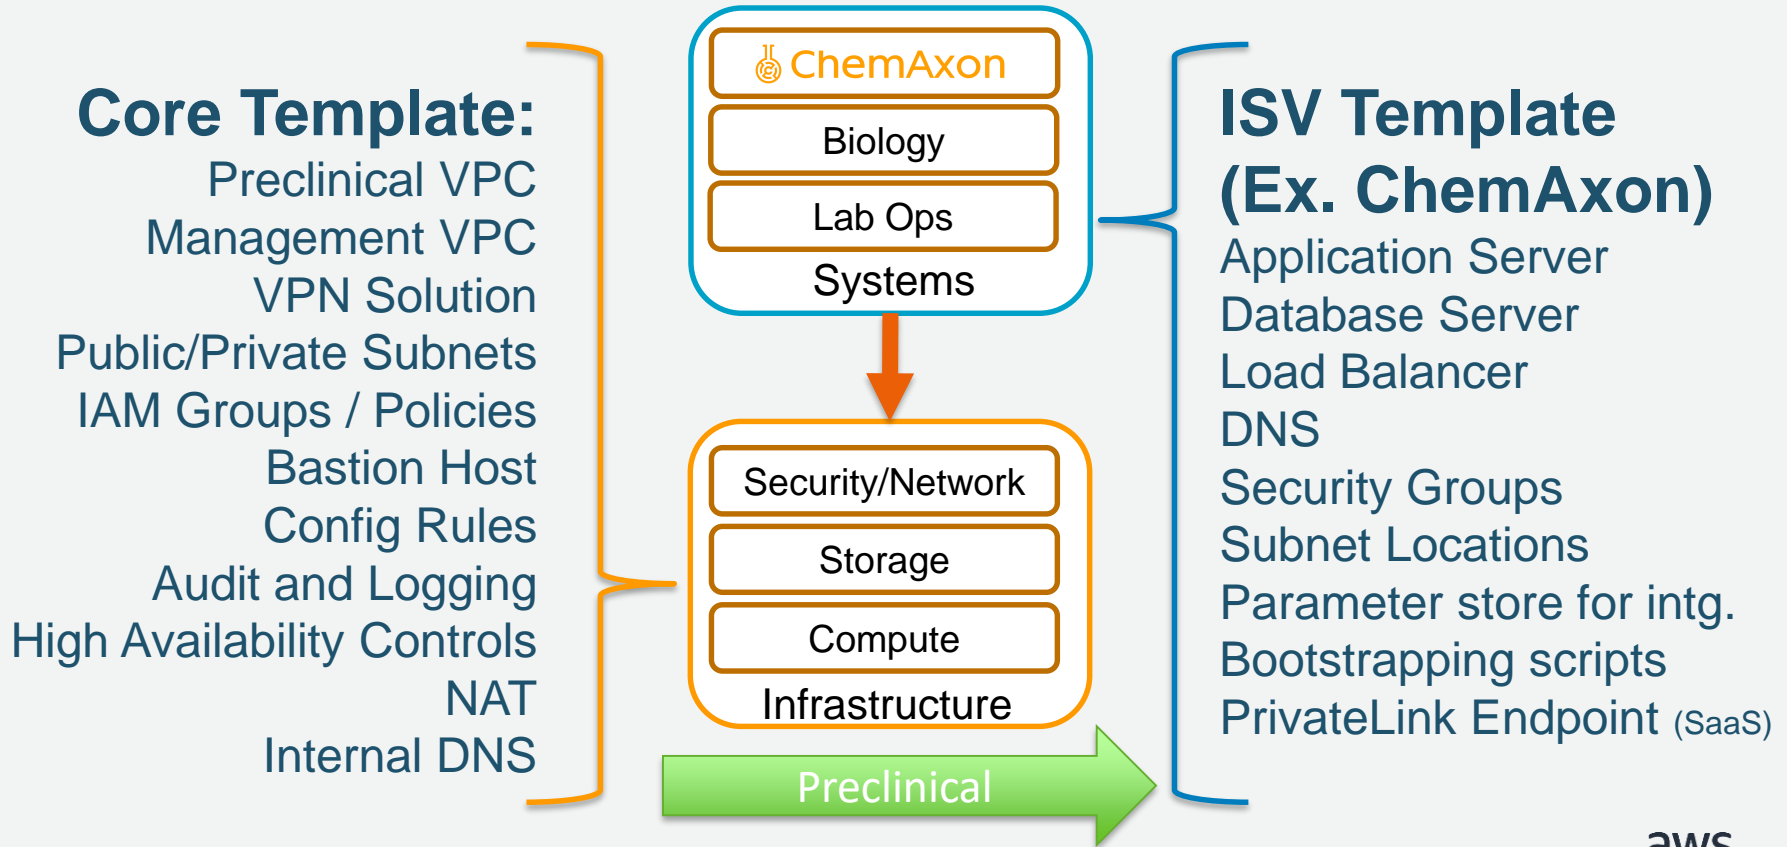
Core Template:
Preclinical VPC
Management VPC
VPN Solution
Public/Private Subnets
IAM Groups / Policies
Bastion Host
Config Rules
Audit and Logging
High Availability Controls
NAT
Internal DNS

ChemAxon
Biology
Lab Ops
Systems

Security/Network
Storage
Compute
Infrastructure

Preclinical

ISV Template
(Ex. ChemAxon)
Application Server
Database Server
Load Balancer
DNS
Security Groups
Subnet Locations
Parameter store for intg.
Bootstrapping scripts
PrivateLink Endpoint (SaaS)

aws